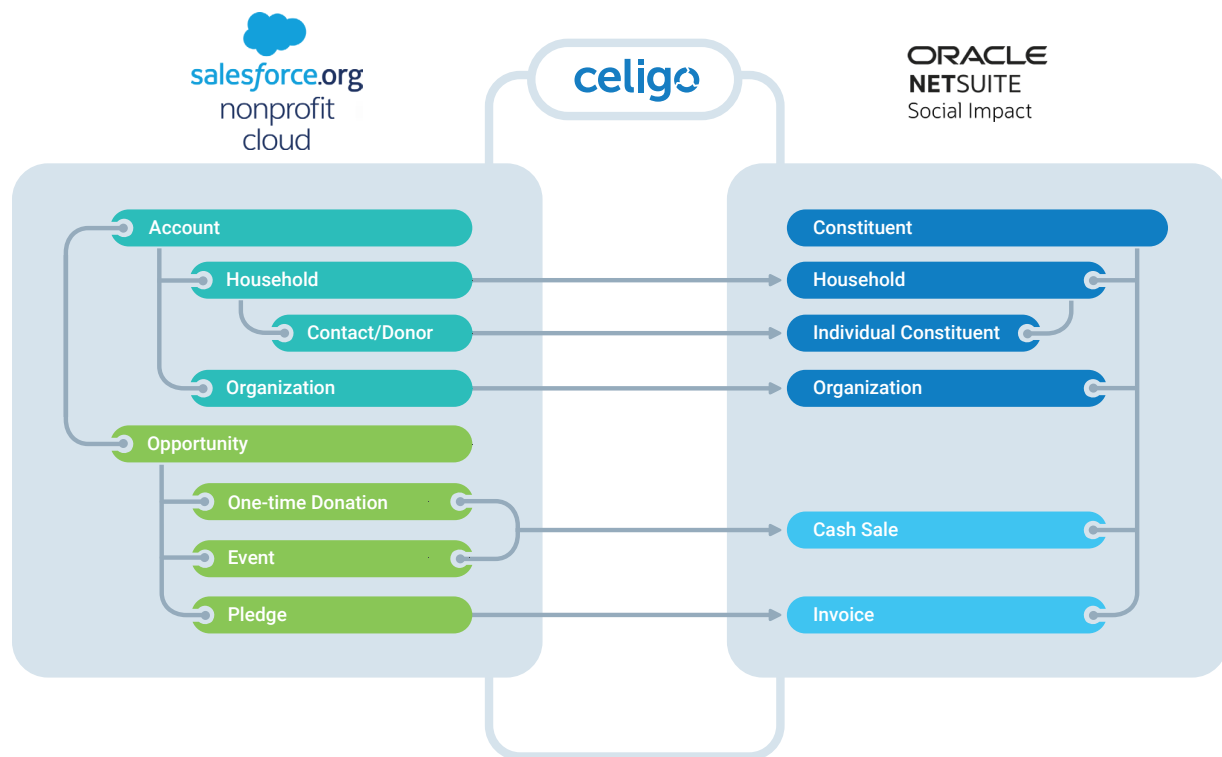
salesforce.org
nonprofit
cloud

celigo

ORACLE
NETSUITE
Social Impact

Account
Household
Contact/Donor
Organization
Opportunity
One-time Donation
Event
Pledge

Constituent
Household
Individual Constituent
Organization
Cash Sale
Invoice